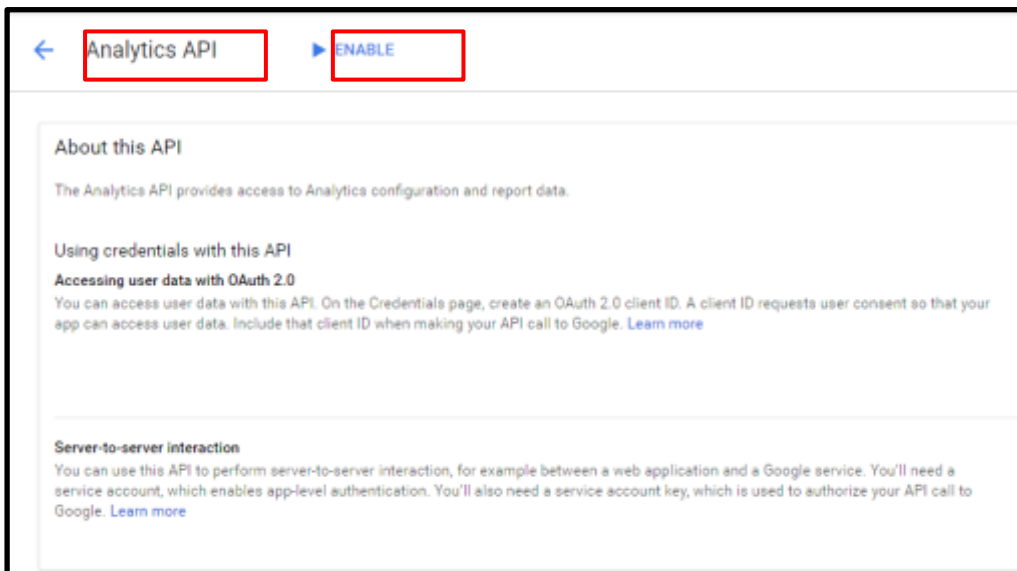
Analytics API

ENABLE

About this API

The Analytics API provides access to Analytics configuration and report data.

Using credentials with this API

Accessing user data with OAuth 2.0

You can access user data with this API. On the Credentials page, create an OAuth 2.0 client ID. A client ID requests user consent so that your app can access user data. Include that client ID when making your API call to Google. Learn more

Server-to-server interaction

You can use this API to perform server-to-server interaction, for example between a web application and a Google service. You'll need a service account, which enables app-level authentication. You'll also need a service account key, which is used to authorize your API call to Google. Learn more